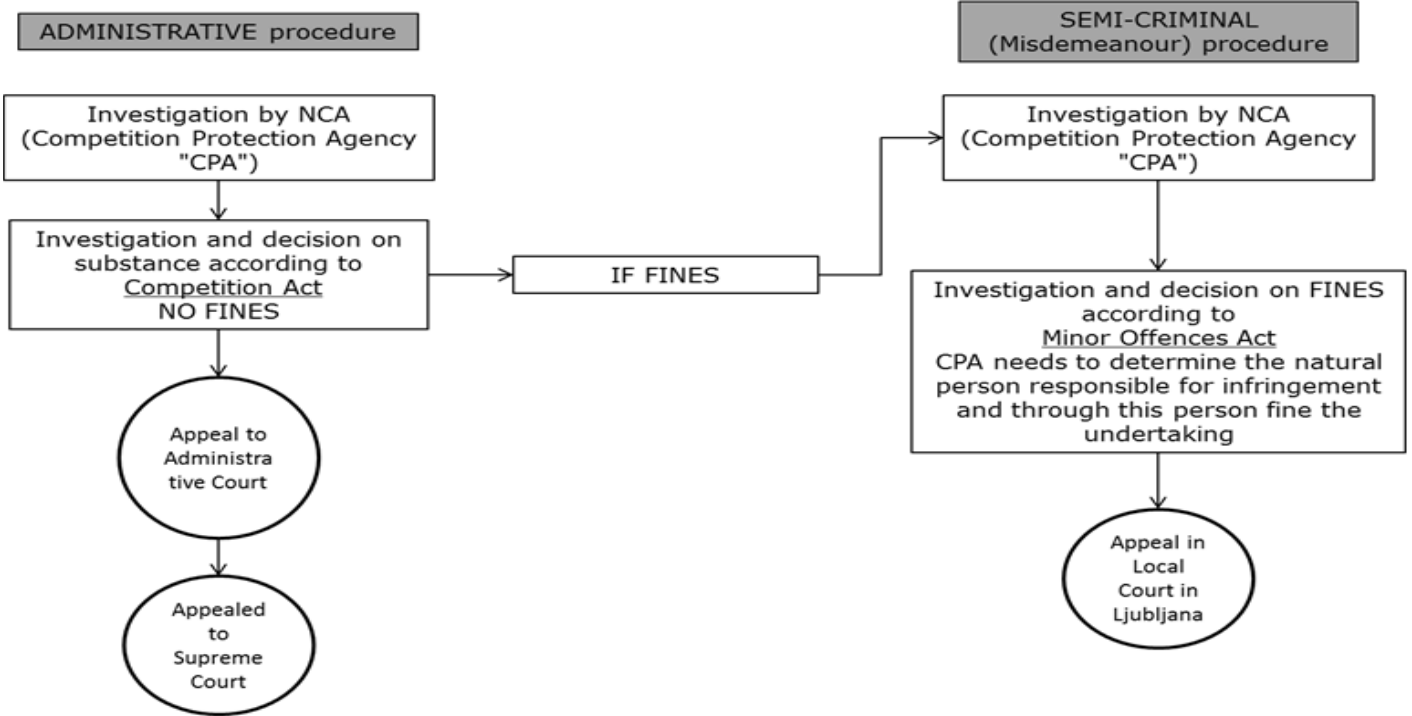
ADMINISTRATIVE procedure

Investigation by NCA (Competition Protection Agency "CPA")

Investigation and decision on substance according to Competition Act NO FINES

Appeal to Administra tive Court

Appealed to Supreme Court

IF FINES

SEMI-CRIMINAL (Misdemeanour) procedure

Investigation by NCA (Competition Protection Agency "CPA")

Investigation and decision on FINES according to Minor Offences Act CPA needs to determine the natural person responsible for infringement and through this person fine the undertaking

Appeal in Local Court in Ljubljana